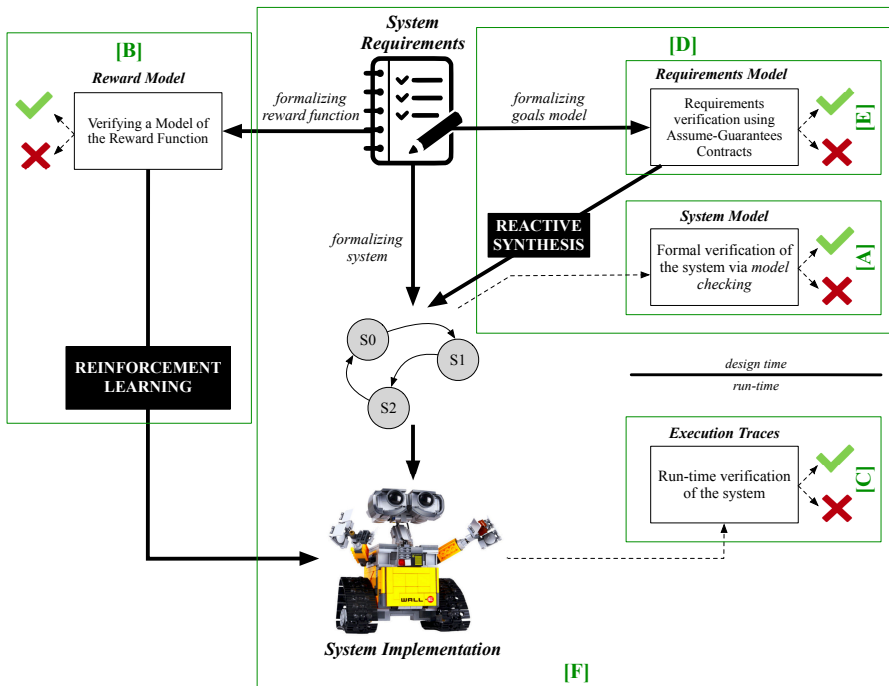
[B]
Reward Model
Verifying a Model of the Reward Function

System Requirements

formalizing reward function

formalizing goals model

[D]
Requirements Model
Requirements verification using Assume-Guarantees Contracts
[E]

REACTIVE SYNTHESIS

formalizing system

System Model
Formal verification of the system via *model checking*
[A]

S0
S1
S2

REINFORCEMENT LEARNING

design time
run-time

Execution Traces
Run-time verification of the system
[C]

WALL·E

System Implementation

[F]